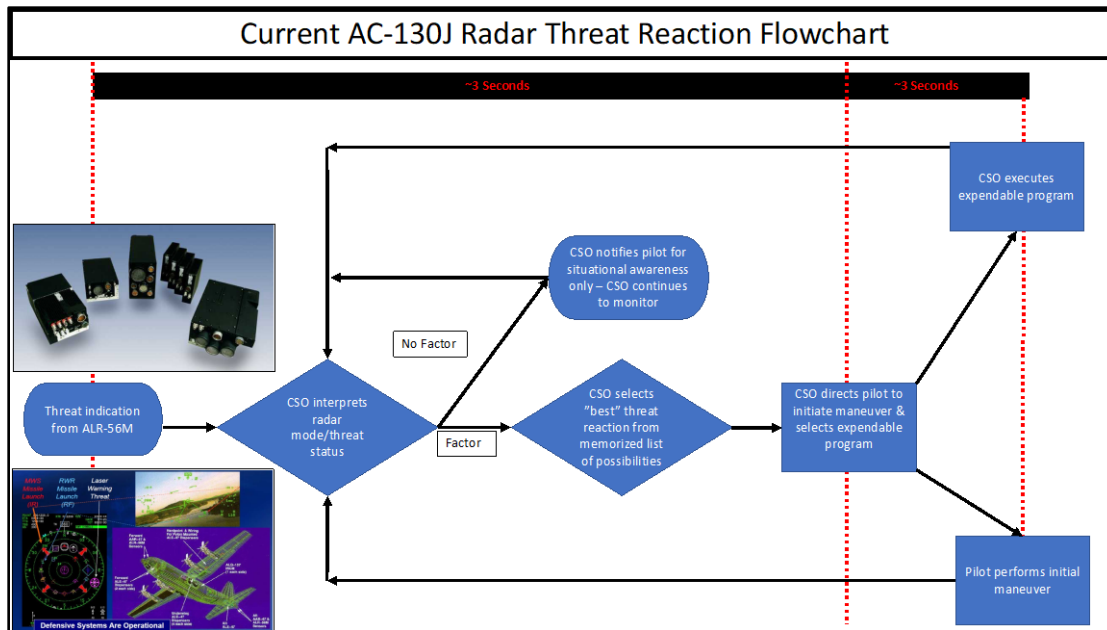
Current AC-130J Radar Threat Reaction Flowchart

~3 Seconds

~3 Seconds

CSO executes expendable program

CSO notifies pilot for situational awareness only – CSO continues to monitor

No Factor

Threat indication from ALR-56M

CSO interprets radar mode/threat status

Factor

CSO selects "best" threat reaction from memorized list of possibilities

CSO directs pilot to initiate maneuver & selects expendable program

Pilot performs initial maneuver

MWS Missile Launch (IR)

RWR Missile Launch (RF)

Laser Warning Threat

Defensive Systems Are Operational